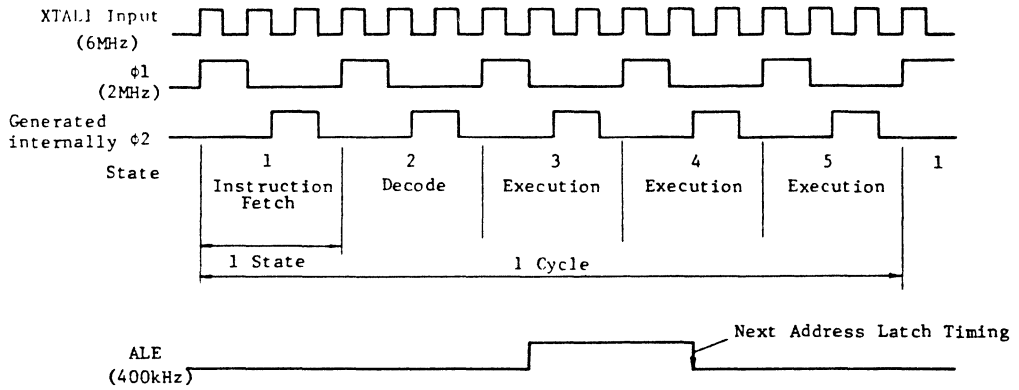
XTAL1 Input
(6MHz)

$\phi 1$
(2MHz)

Generated internally $\phi 2$

State

1
Instruction Fetch

2
Decode

3
Execution

4
Execution

5
Execution

1

1 State

1 Cycle

ALE
(400kHz)

Next Address Latch Timing